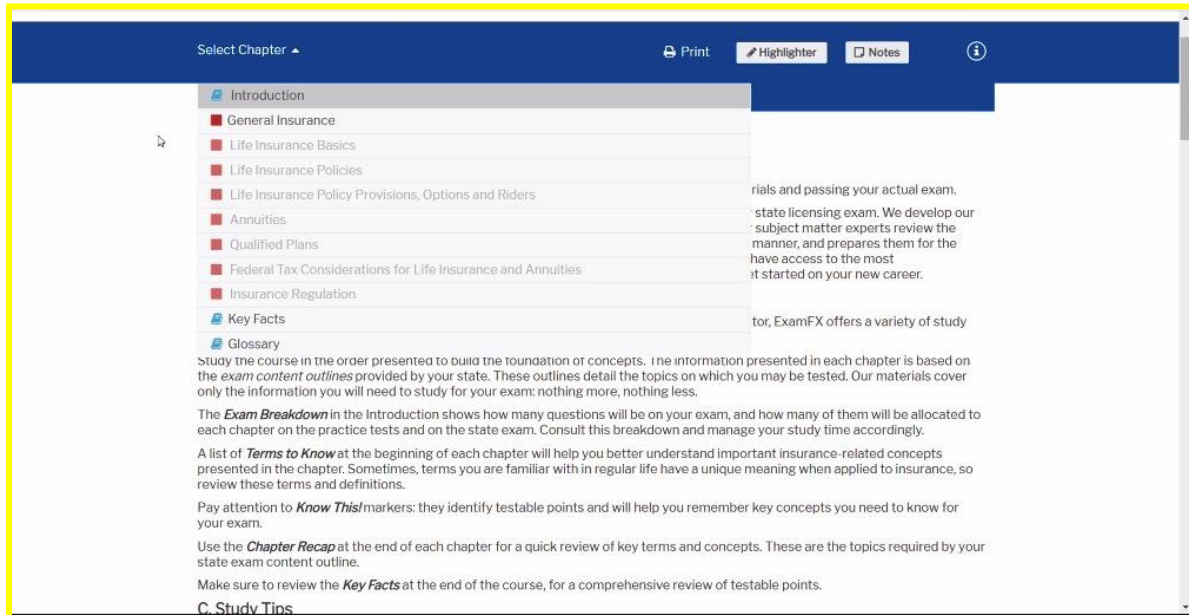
Select Chapter ▴

Print

Highlighter

Notes

Introduction

General Insurance

Life Insurance Basics

Life Insurance Policies

Life Insurance Policy Provisions, Options and Riders

Annuities

Qualified Plans

Federal Tax Considerations for Life Insurance and Annuities

Insurance Regulation

Key Facts

Glossary

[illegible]rials and passing your actual exam.

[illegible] state licensing exam. We develop our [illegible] subject matter experts review the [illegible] manner, and prepares them for the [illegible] have access to the most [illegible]t started on your new career.

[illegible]tor, ExamFX offers a variety of study

Study the course in the order presented to build the foundation of concepts. The information presented in each chapter is based on the *exam content outlines* provided by your state. These outlines detail the topics on which you may be tested. Our materials cover only the information you will need to study for your exam: nothing more, nothing less.

The ***Exam Breakdown*** in the Introduction shows how many questions will be on your exam, and how many of them will be allocated to each chapter on the practice tests and on the state exam. Consult this breakdown and manage your study time accordingly.

A list of ***Terms to Know*** at the beginning of each chapter will help you better understand important insurance-related concepts presented in the chapter. Sometimes, terms you are familiar with in regular life have a unique meaning when applied to insurance, so review these terms and definitions.

Pay attention to ***Know This!*** markers: they identify testable points and will help you remember key concepts you need to know for your exam.

Use the ***Chapter Recap*** at the end of each chapter for a quick review of key terms and concepts. These are the topics required by your state exam content outline.

Make sure to review the ***Key Facts*** at the end of the course, for a comprehensive review of testable points.

C. Study Tips